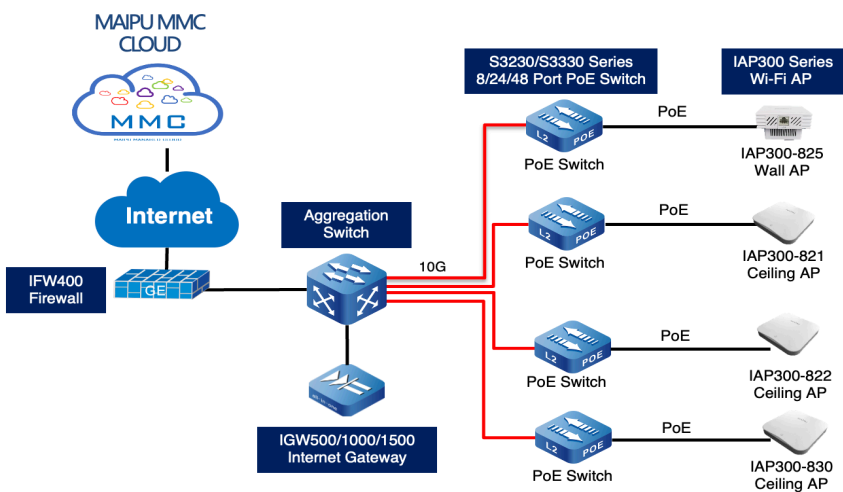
MAIPU MMC CLOUD

MMC

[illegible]

Internet

IFW400 Firewall

GE

Aggregation Switch

10G

IGW500/1000/1500 Internet Gateway

S3230/S3330 Series 8/24/48 Port PoE Switch

IAP300 Series Wi-Fi AP

L2 POE

PoE Switch

PoE

IAP300-825 Wall AP

L2 POE

PoE Switch

PoE

IAP300-821 Ceiling AP

L2 POE

PoE Switch

PoE

IAP300-822 Ceiling AP

L2 POE

PoE Switch

PoE

IAP300-830 Ceiling AP